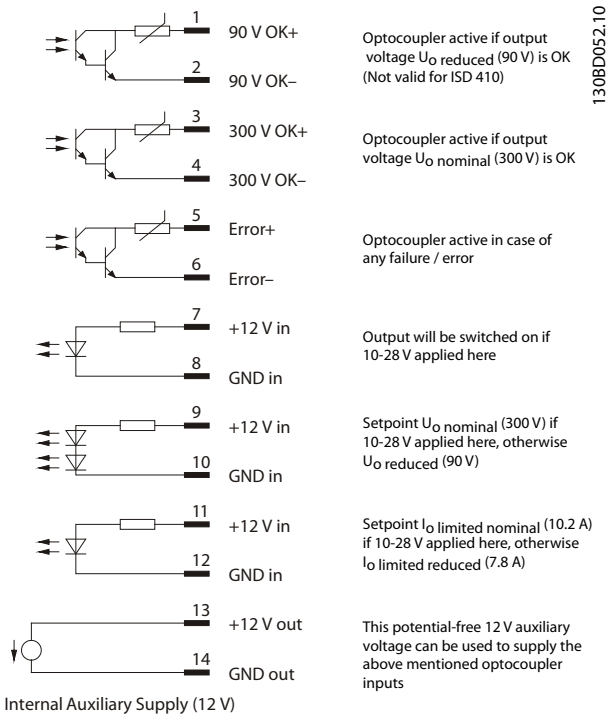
130BD052.10

1 90 V OK+

2 90 V OK–

Optocoupler active if output voltage $U_{O\ reduced}$ (90 V) is OK (Not valid for ISD 410)

3 300 V OK+

4 300 V OK–

Optocoupler active if output voltage $U_{O\ nominal}$ (300 V) is OK

5 Error+

6 Error–

Optocoupler active in case of any failure / error

7 +12 V in

8 GND in

Output will be switched on if 10-28 V applied here

9 +12 V in

10 GND in

Setpoint $U_{O\ nominal}$ (300 V) if 10-28 V applied here, otherwise $U_{O\ reduced}$ (90 V)

11 +12 V in

12 GND in

Setpoint $I_{O\ limited\ nominal}$ (10.2 A) if 10-28 V applied here, otherwise $I_{O\ limited\ reduced}$ (7.8 A)

13 +12 V out

14 GND out

This potential-free 12 V auxiliary voltage can be used to supply the above mentioned optocoupler inputs

Internal Auxiliary Supply (12 V)